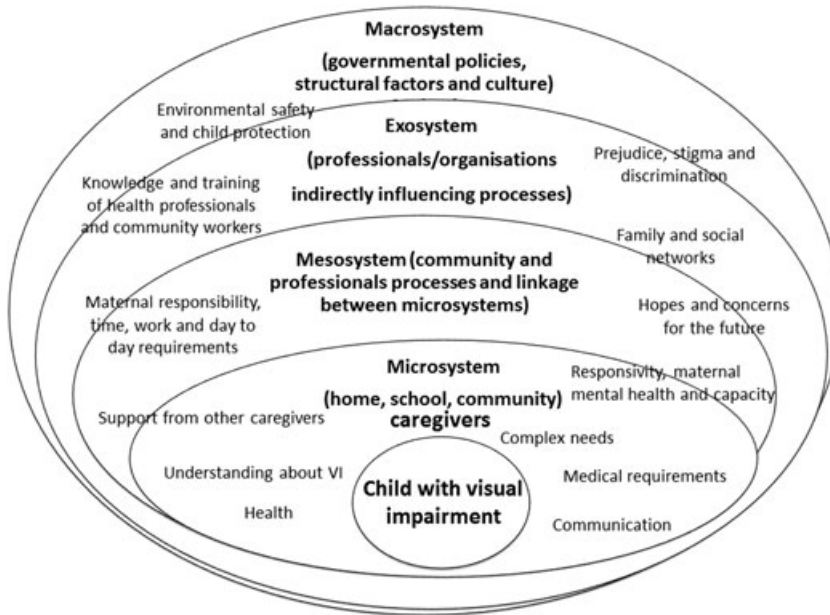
Macrosystem

(governmental policies, structural factors and culture)

Environmental safety and child protection

Exosystem

(professionals/organisations indirectly influencing processes)

Prejudice, stigma and discrimination

Knowledge and training of health professionals and community workers

Family and social networks

Mesosystem (community and professionals processes and linkage between microsystems)

Maternal responsibility, time, work and day to day requirements

Hopes and concerns for the future

Microsystem

(home, school, community) caregivers

Responsivity, maternal mental health and capacity

Support from other caregivers

Complex needs

Understanding about VI

Child with visual impairment

Medical requirements

Health

Communication